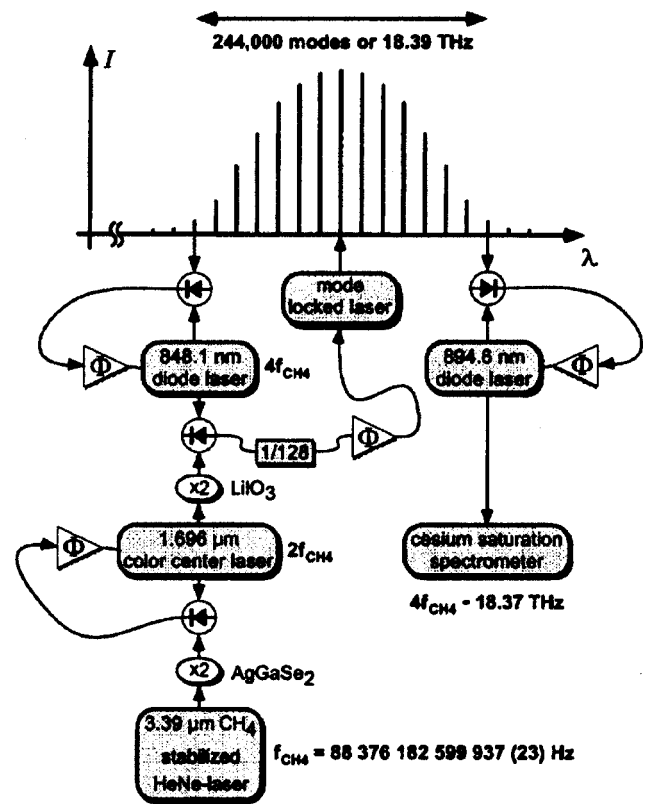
244,000 modes or 18.39 THz

$I$

$\lambda$

mode locked laser

848.1 nm diode laser

$4f_{CH4}$

894.6 nm diode laser

$\Phi$

$\Phi$

1/128

$\Phi$

x2 $LiIO_3$

1.696 µm color center laser

$2f_{CH4}$

$\Phi$

cesium saturation spectrometer

$4f_{CH4}$ - 18.37 THz

x2 $AgGaSe_2$

3.39 µm $CH_4$ stabilized HeNe-laser

$f_{CH4}$ = 88 376 182 599 937 (23) Hz